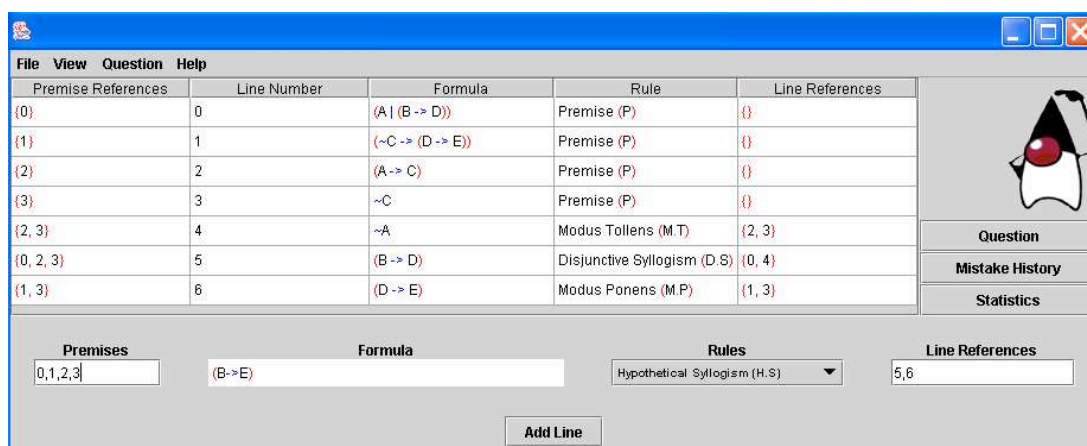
File View Question Help

| Premise References | Line Number | Formula | Rule | Line References |
|---|---|---|---|---|
| {0} | 0 | (A \| (B -> D)) | Premise (P) | {} |
| {1} | 1 | (~C -> (D -> E)) | Premise (P) | {} |
| {2} | 2 | (A -> C) | Premise (P) | {} |
| {3} | 3 | ~C | Premise (P) | {} |
| {2, 3} | 4 | ~A | Modus Tollens (M.T) | {2, 3} |
| {0, 2, 3} | 5 | (B -> D) | Disjunctive Syllogism (D.S) | {0, 4} |
| {1, 3} | 6 | (D -> E) | Modus Ponens (M.P) | {1, 3} |

Question

Mistake History

Statistics

Premises
0,1,2,3

Formula
(B->E)

Rules
Hypothetical Syllogism (H.S)

Line References
5,6

Add Line